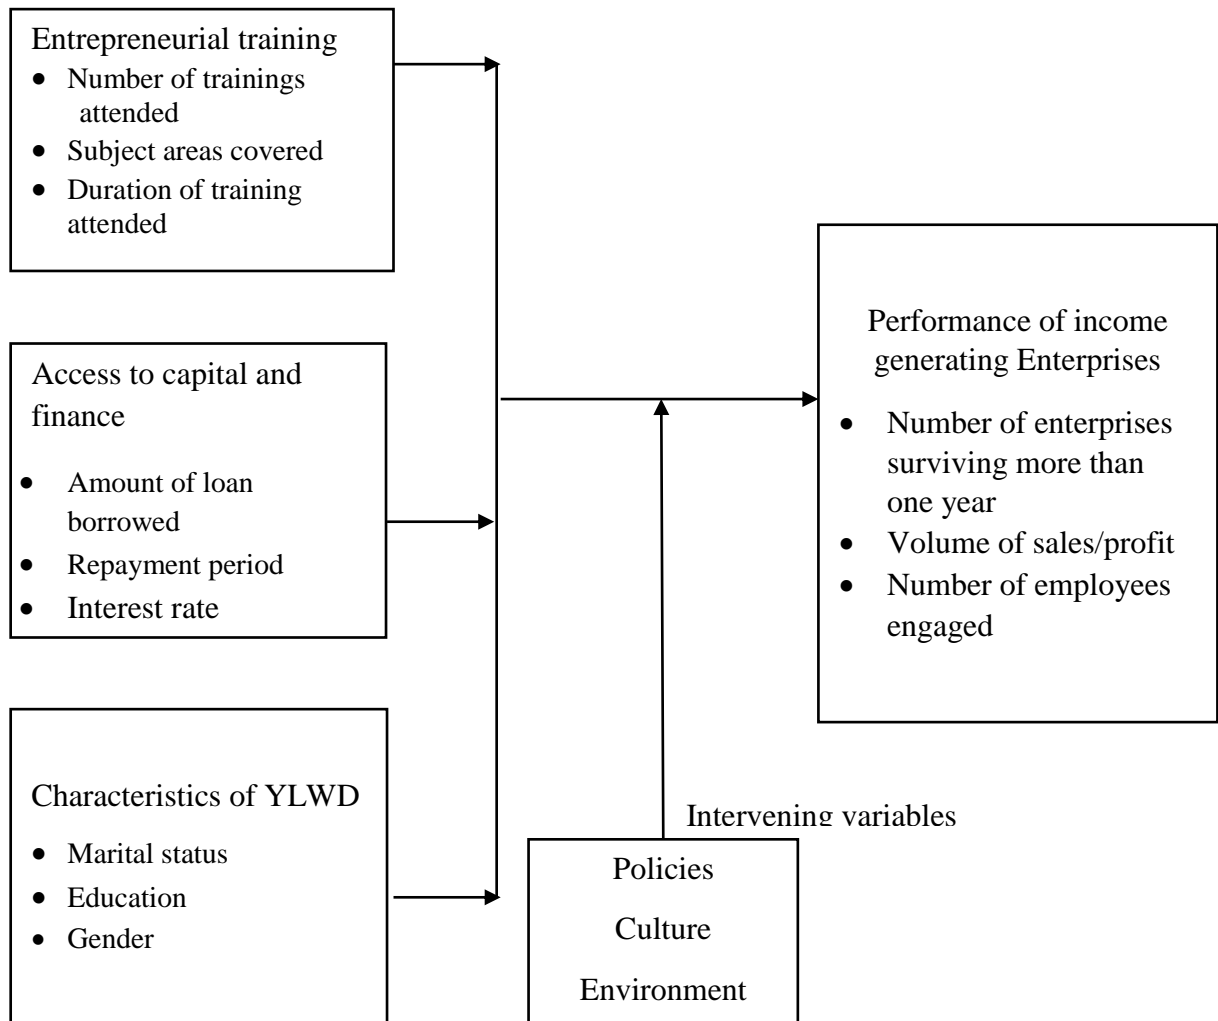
Entrepreneurial training

- Number of trainings attended
- Subject areas covered
- Duration of training attended

Access to capital and finance

- Amount of loan borrowed
- Repayment period
- Interest rate

Characteristics of YLWD

- Marital status
- Education
- Gender

Performance of income generating Enterprises

- Number of enterprises surviving more than one year
- Volume of sales/profit
- Number of employees engaged

Intervening variables

Policies

Culture

Environment